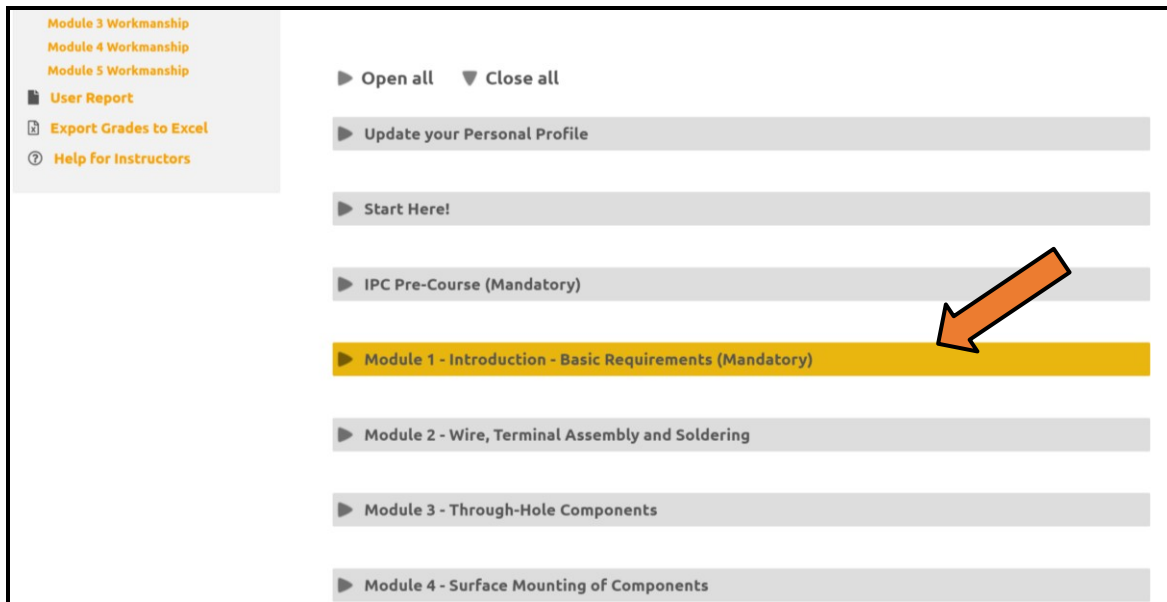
Module 3 Workmanship
Module 4 Workmanship
Module 5 Workmanship
User Report
Export Grades to Excel
Help for Instructors

Open all
Close all

Update your Personal Profile

Start Here!

IPC Pre-Course (Mandatory)

Module 1 - Introduction - Basic Requirements (Mandatory)

Module 2 - Wire, Terminal Assembly and Soldering

Module 3 - Through-Hole Components

Module 4 - Surface Mounting of Components